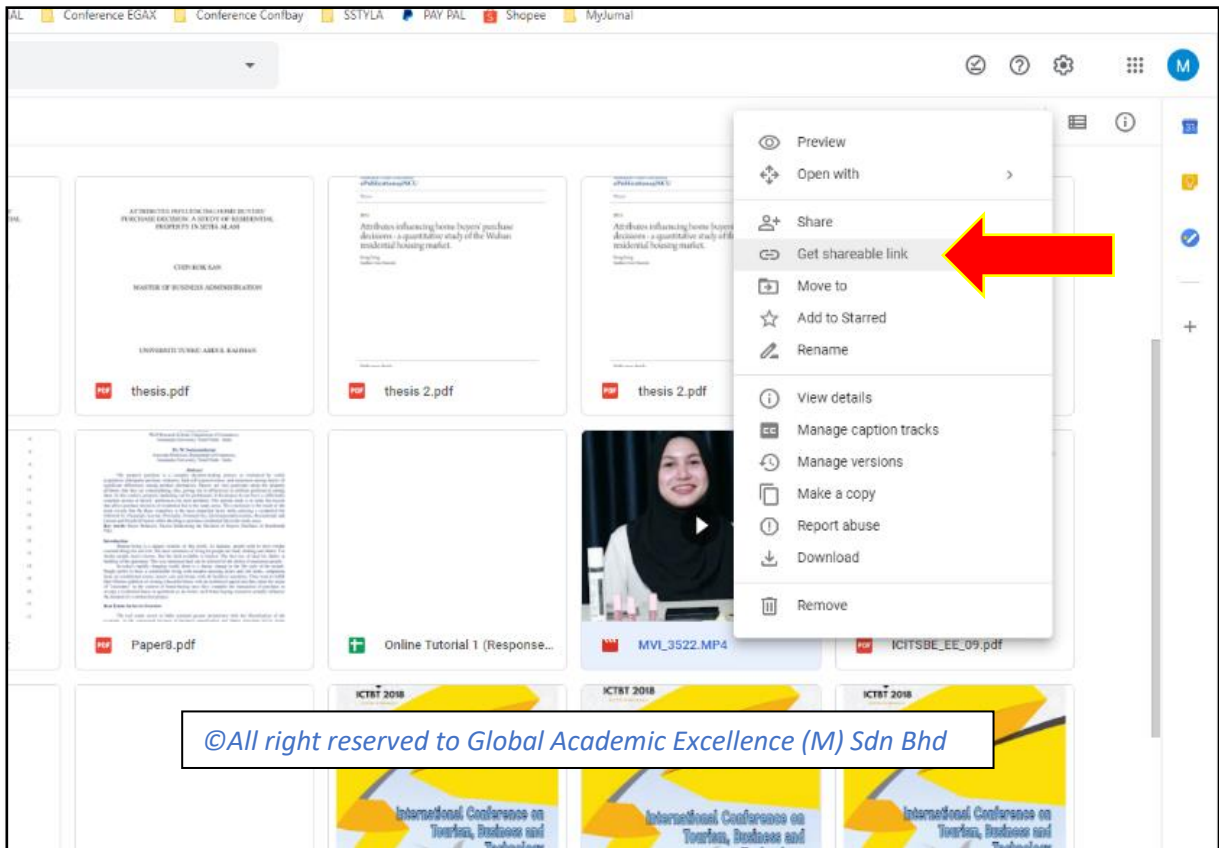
AL Conference EGAX Conference Confbay SSTYLA PAY PAL Shopee MyJurnal

M

Preview
Open with
Share
Get shareable link
Move to
Add to Starred
Rename
View details
Manage caption tracks
Manage versions
Make a copy
Report abuse
Download
Remove

ATTRIBUTES INFLUENCING HOME BUYERS' PURCHASE DECISION: A STUDY OF RESIDENTIAL PROPERTY IN SETIA ALAM

CHIN KOK SAN

MASTER OF BUSINESS ADMINISTRATION

UNIVERSITI TUNKU ABDUL RAHMAN

thesis.pdf

ePublications@SCU

Attributes influencing home buyers' purchase decisions - a quantitative study of the Wuhan residential housing market.

thesis 2.pdf

ePublications@SCU

Attributes influencing home buyers' purchase decisions - a quantitative study of the Wuhan residential housing market.

thesis 2.pdf

Paper8.pdf

Online Tutorial 1 (Response...

MVI_3522.MP4

ICITSBE_EE_09.pdf

ICTBT 2018

International Conference on Tourism, Business and Technology

ICTBT 2018

International Conference on Tourism, Business and

ICTBT 2018

International Conference on Tourism, Business and

©All right reserved to Global Academic Excellence (M) Sdn Bhd